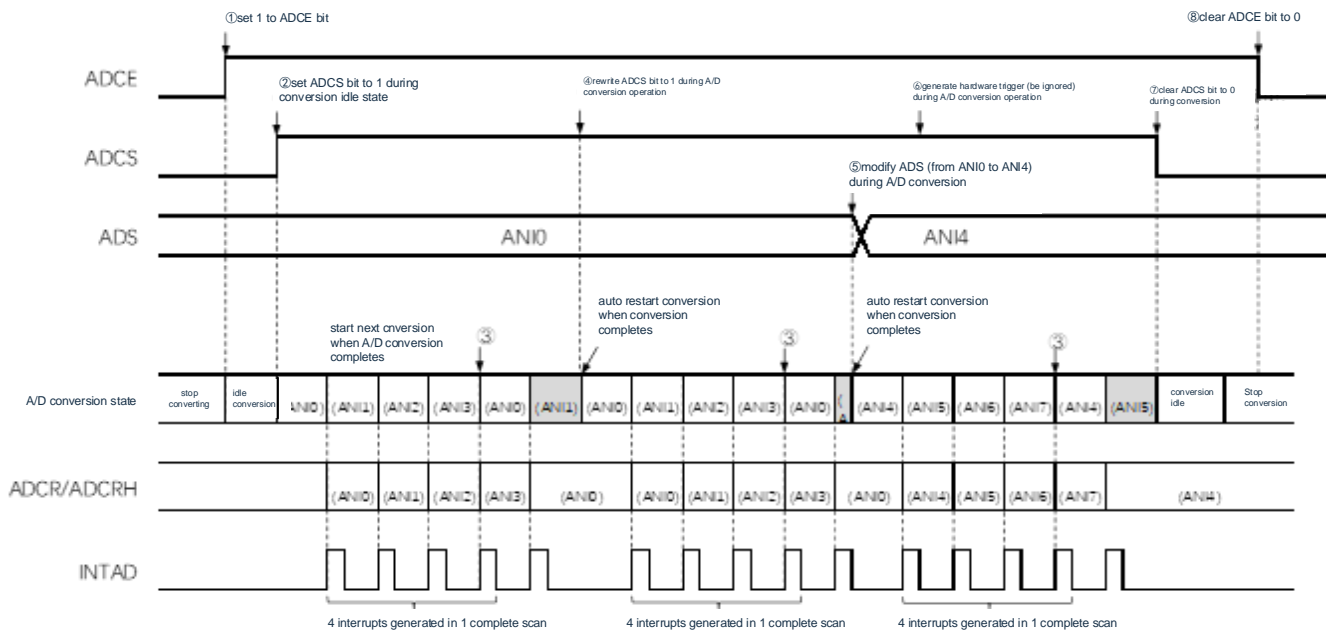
①set 1 to ADCE bit

⑧clear ADCE bit to 0

ADCE

②set ADCS bit to 1 during conversion idle state

④rewrite ADCS bit to 1 during A/D conversion operation

⑥generate hardware trigger (be ignored) during A/D conversion operation

⑦clear ADCS bit to 0 during conversion

ADCS

⑤modify ADS (from ANI0 to ANI4) during A/D conversion

ADS

ANI0

ANI4

auto restart conversion when conversion completes

auto restart conversion when conversion completes

start next cnversion when A/D conversion completes

③

③

③

A/D conversion state

stop converting

idle conversion

ANI0)

(ANI1)

(ANI2)

(ANI3)

(ANI0)

(ANI1)

(ANI0)

(ANI1)

(ANI2)

(ANI3)

(ANI0)

(A

(ANI4)

(ANI5)

(ANI6)

(ANI7)

(ANI4)

(ANI5)

conversion idle

Stop conversion

ADCR/ADCRH

(ANI0)

(ANI1)

(ANI2)

(ANI3)

(ANI0)

(ANI0)

(ANI1)

(ANI2)

(ANI3)

(ANI0)

(ANI4)

(ANI5)

(ANI6)

(ANI7)

(ANI4)

INTAD

4 interrupts generated in 1 complete scan

4 interrupts generated in 1 complete scan

4 interrupts generated in 1 complete scan